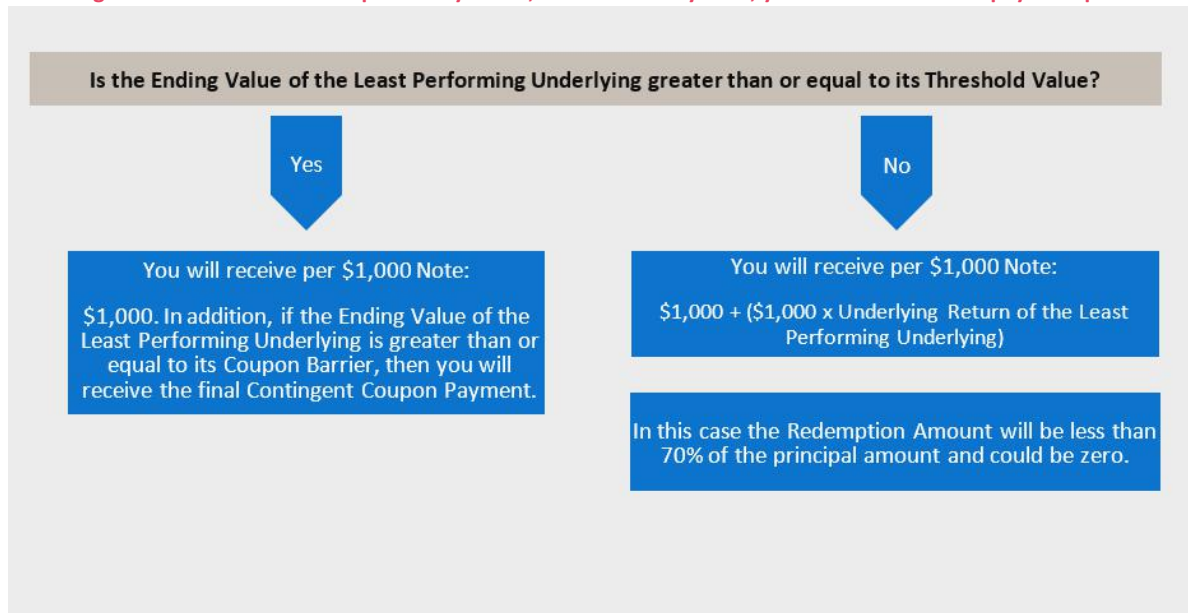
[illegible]

Is the Ending Value of the Least Performing Underlying greater than or equal to its Threshold Value?

Yes

No

You will receive per $1,000 Note:

$1,000. In addition, if the Ending Value of the Least Performing Underlying is greater than or equal to its Coupon Barrier, then you will receive the final Contingent Coupon Payment.

You will receive per $1,000 Note:

$1,000 + ($1,000 x Underlying Return of the Least Performing Underlying)

In this case the Redemption Amount will be less than 70% of the principal amount and could be zero.